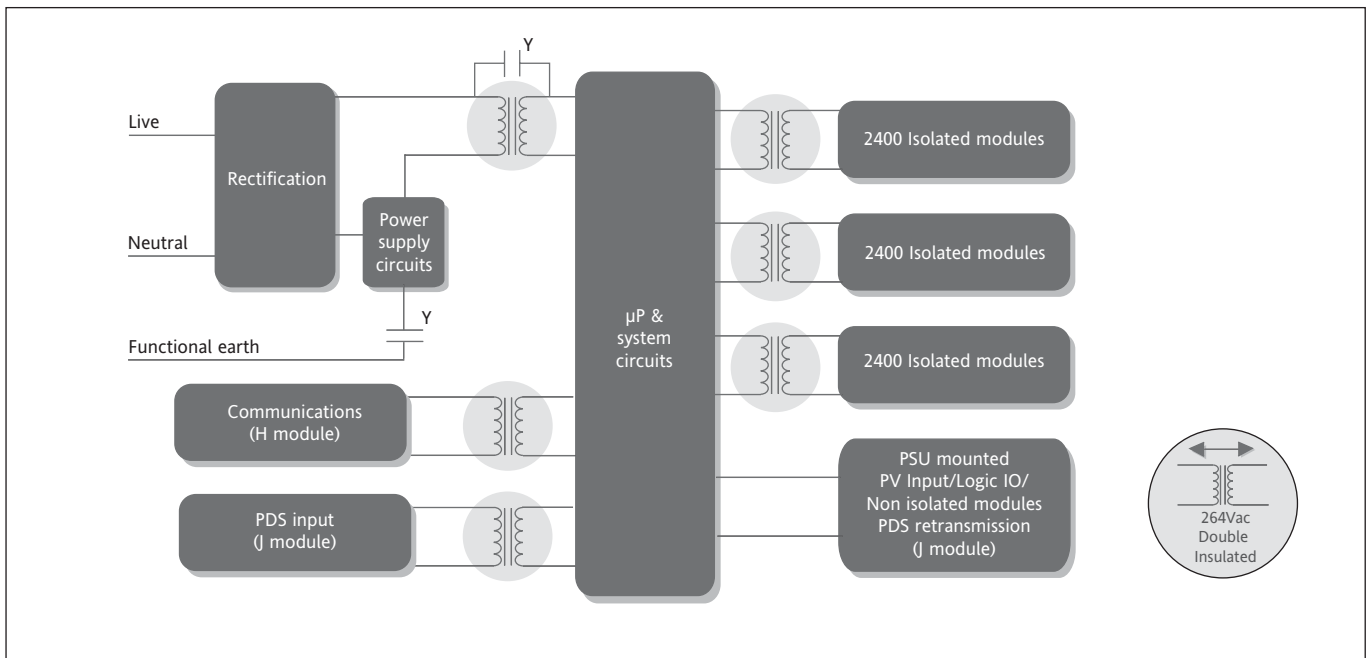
Y

Live

Rectification

Neutral

Power supply circuits

Y

Functional earth

µP & system circuits

2400 Isolated modules

2400 Isolated modules

2400 Isolated modules

Communications (H module)

PDS input (J module)

PSU mounted PV Input/Logic IO/ Non isolated modules PDS retransmission (J module)

264Vac Double Insulated